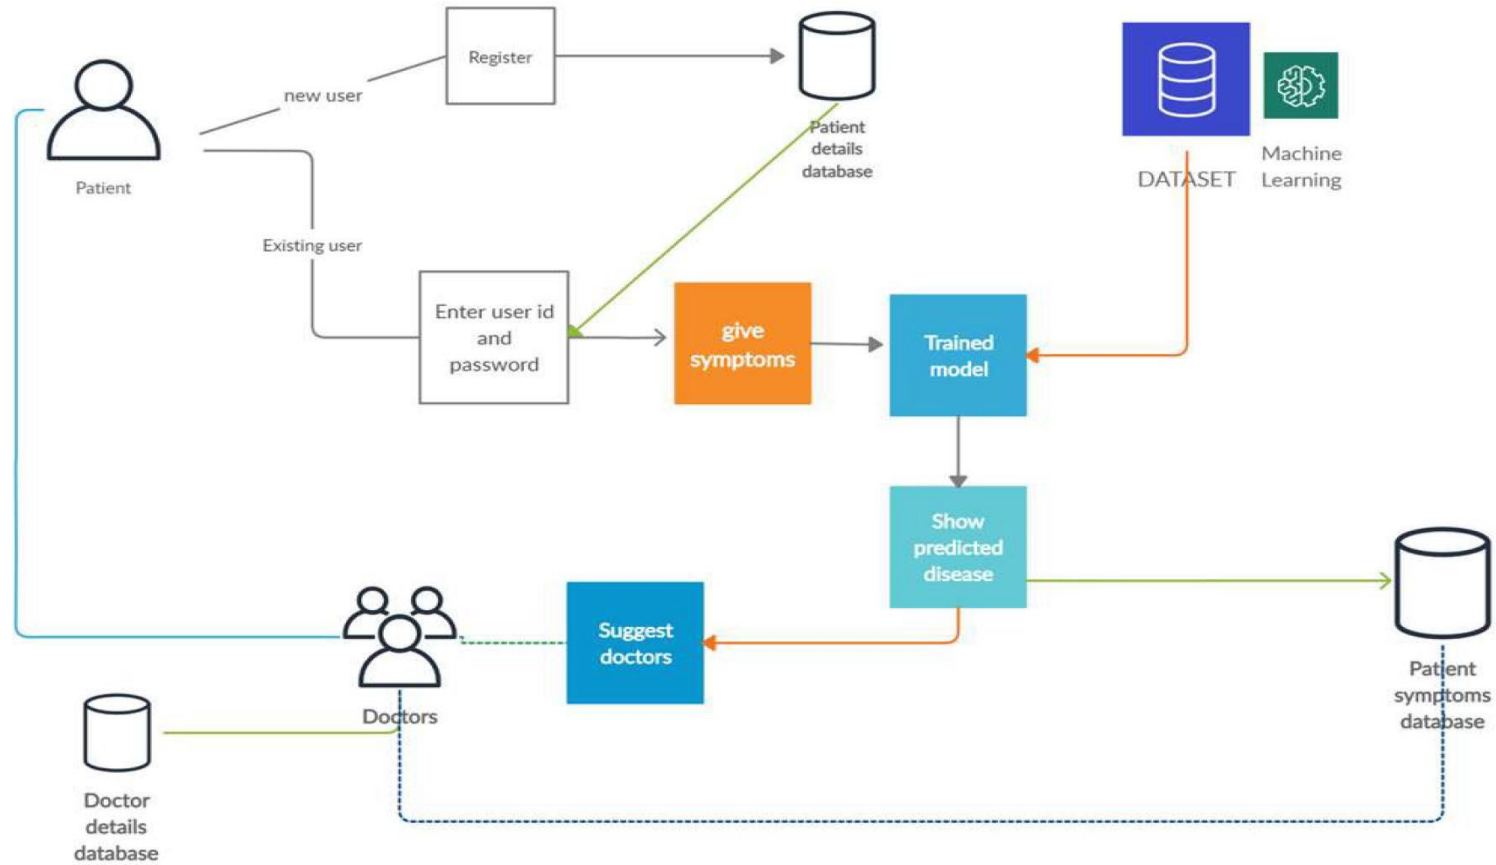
Patient

new user

Register

Patient details database

DATASET

Machine Learning

Existing user

Enter user id and password

give symptoms

Trained model

Show predicted disease

Suggest doctors

Doctors

Patient symptoms database

Doctor details database